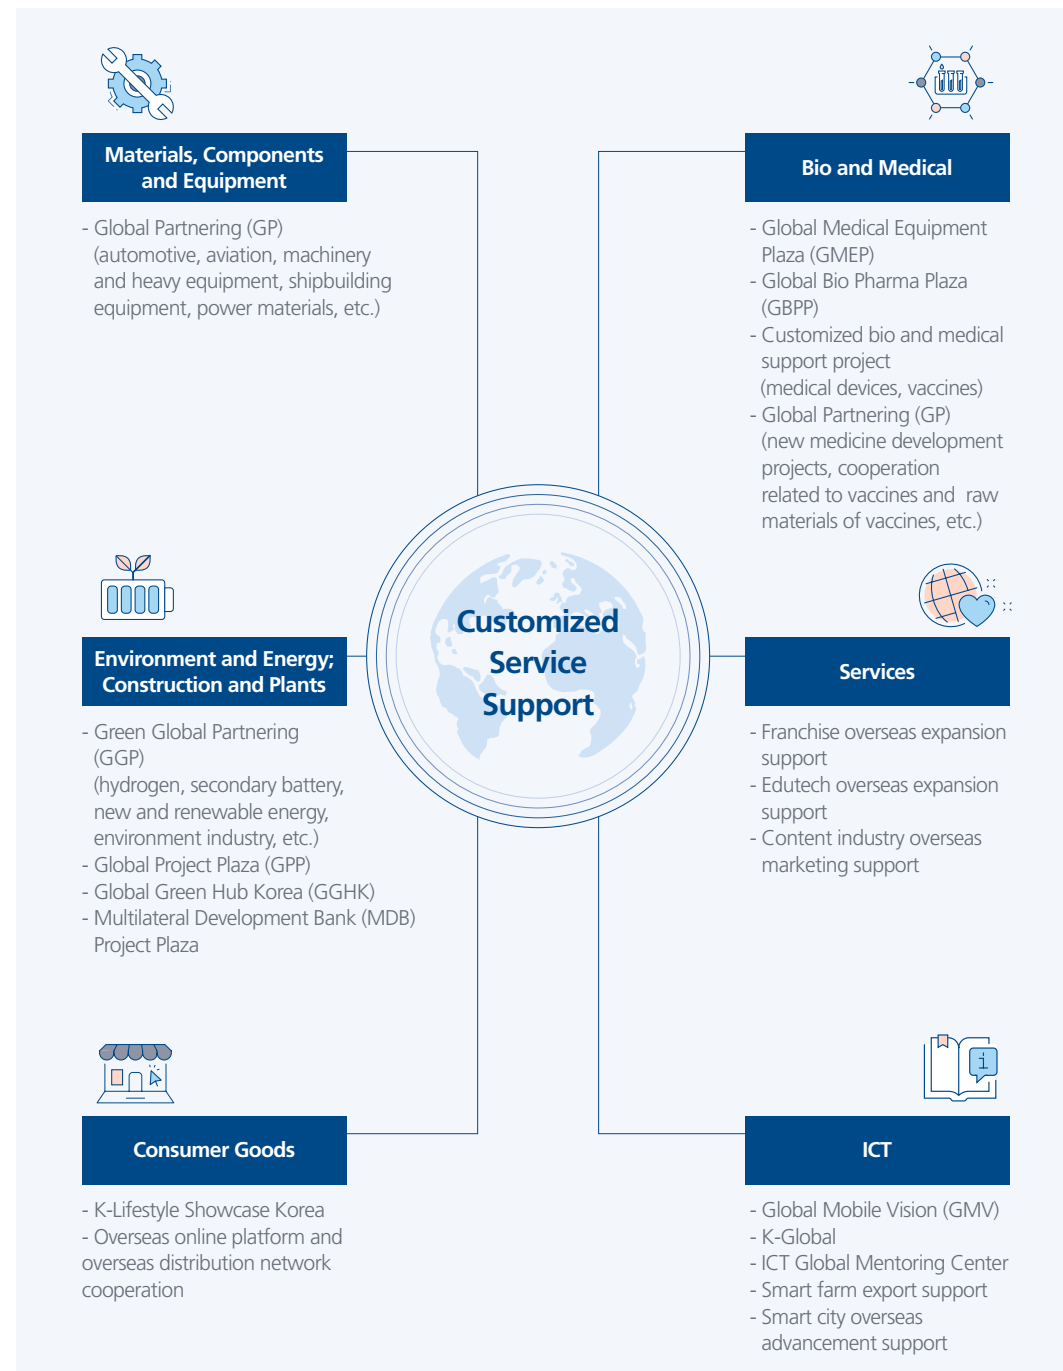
Materials, Components and Equipment

- Global Partnering (GP) (automotive, aviation, machinery and heavy equipment, shipbuilding equipment, power materials, etc.)

Bio and Medical

- Global Medical Equipment Plaza (GMEP)
- Global Bio Pharma Plaza (GBPP)
- Customized bio and medical support project (medical devices, vaccines)
- Global Partnering (GP) (new medicine development projects, cooperation related to vaccines and raw materials of vaccines, etc.)

Customized Service Support

Environment and Energy; Construction and Plants

- Green Global Partnering (GGP) (hydrogen, secondary battery, new and renewable energy, environment industry, etc.)
- Global Project Plaza (GPP)
- Global Green Hub Korea (GGHK)
- Multilateral Development Bank (MDB) Project Plaza

Services

- Franchise overseas expansion support
- Edutech overseas expansion support
- Content industry overseas marketing support

Consumer Goods

- K-Lifestyle Showcase Korea
- Overseas online platform and overseas distribution network cooperation

ICT

- Global Mobile Vision (GMV)
- K-Global
- ICT Global Mentoring Center
- Smart farm export support
- Smart city overseas advancement support